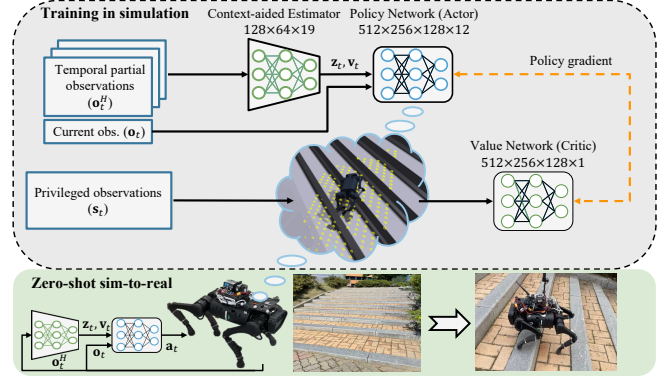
Training in simulation

Context-aided Estimator
128×64×19

Policy Network (Actor)
512×256×128×12

Temporal partial observations ($\mathbf{o}_t^H$)

$\mathbf{z}_t, \mathbf{v}_t$

Policy gradient

Current obs. ($\mathbf{o}_t$)

Value Network (Critic)
512×256×128×1

Privileged observations ($\mathbf{s}_t$)

Zero-shot sim-to-real

$\mathbf{z}_t, \mathbf{v}_t$

$\mathbf{o}_t$

$\mathbf{a}_t$

$\mathbf{o}_t^H$